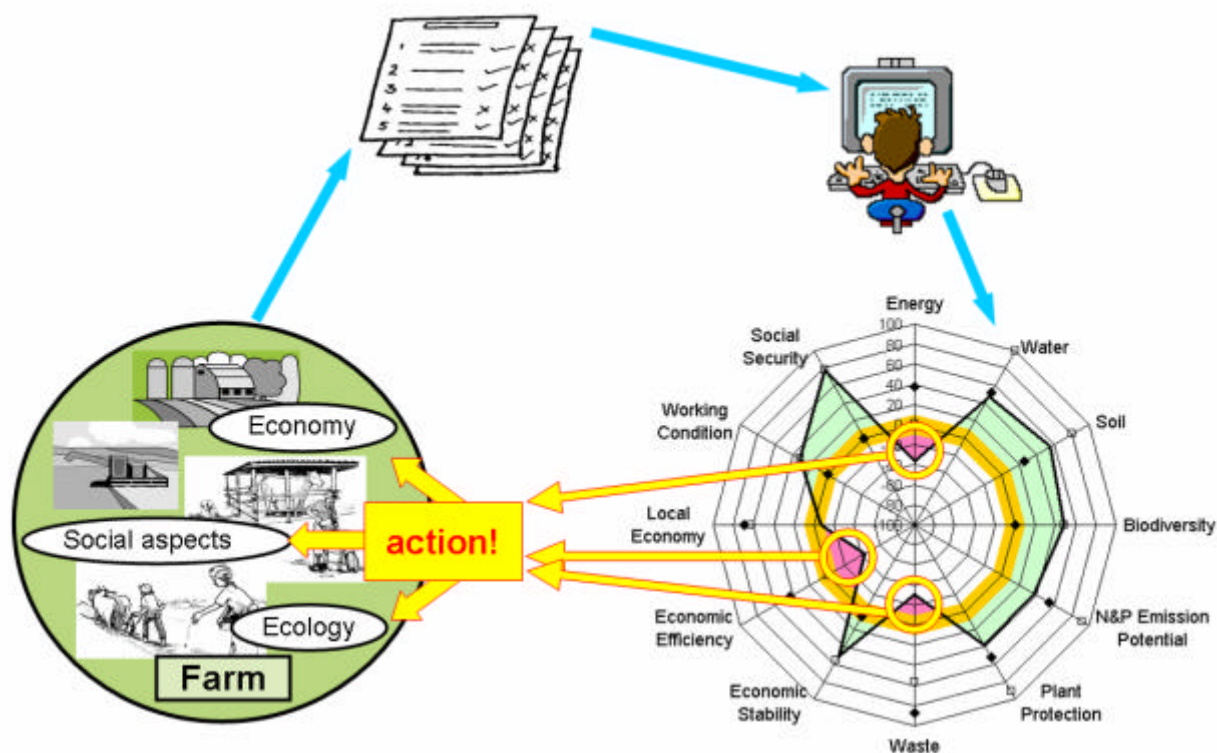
1
2
3
4
5

Economy

Social aspects

Ecology

Farm

action!

Energy

100
80
60
40
20
-60
-80
-100

Water

Soil

Biodiversity

N&P Emission Potential

Plant Protection

Waste

Economic Stability

Economic Efficiency

Local Economy

Working Condition

Social Security